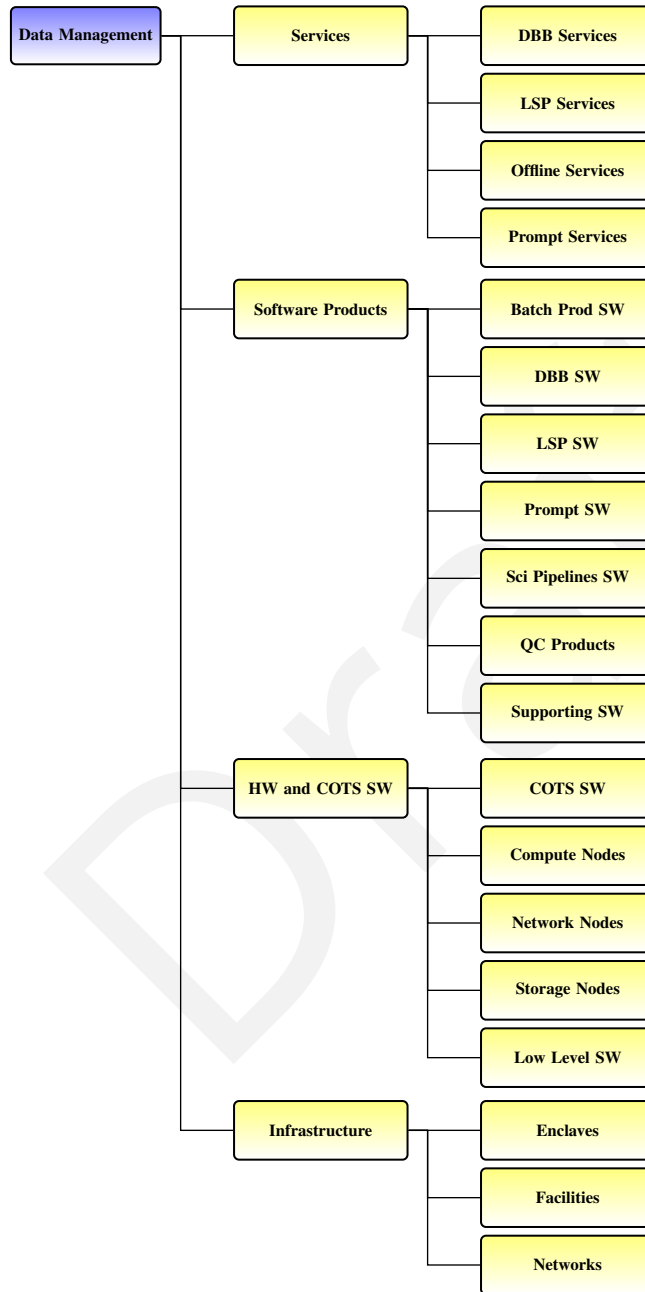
Data Management

Services

DBB Services

LSP Services

Offline Services

Prompt Services

Software Products

Batch Prod SW

DBB SW

LSP SW

Prompt SW

Sci Pipelines SW

QC Products

Supporting SW

HW and COTS SW

COTS SW

Compute Nodes

Network Nodes

Storage Nodes

Low Level SW

Infrastructure

Enclaves

Facilities

Networks

Draft